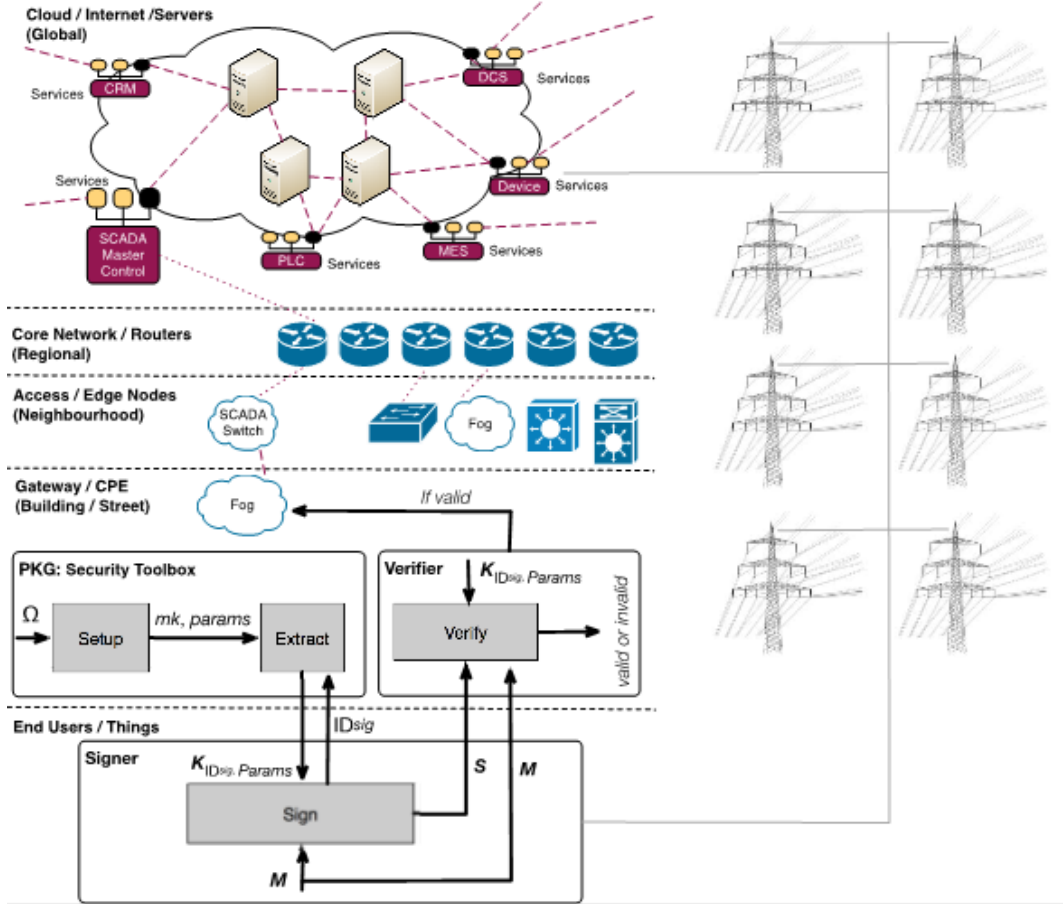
Cloud / Internet /Servers (Global)

Services
CRM

DCS
Services

Device
Services

Services
SCADA Master Control

PLC
Services

MES
Services

Core Network / Routers (Regional)

Access / Edge Nodes (Neighbourhood)

SCADA Switch

Fog

Gateway / CPE (Building / Street)

Fog

If valid

PKG: Security Toolbox

$\Omega$

Setup

mk, params

Extract

Verifier

$K_{ID_{sig}}$, Params

Verify

valid or invalid

End Users / Things

$ID_{sig}$

Signer

$K_{ID_{sig}}$, Params

S

M

Sign

M